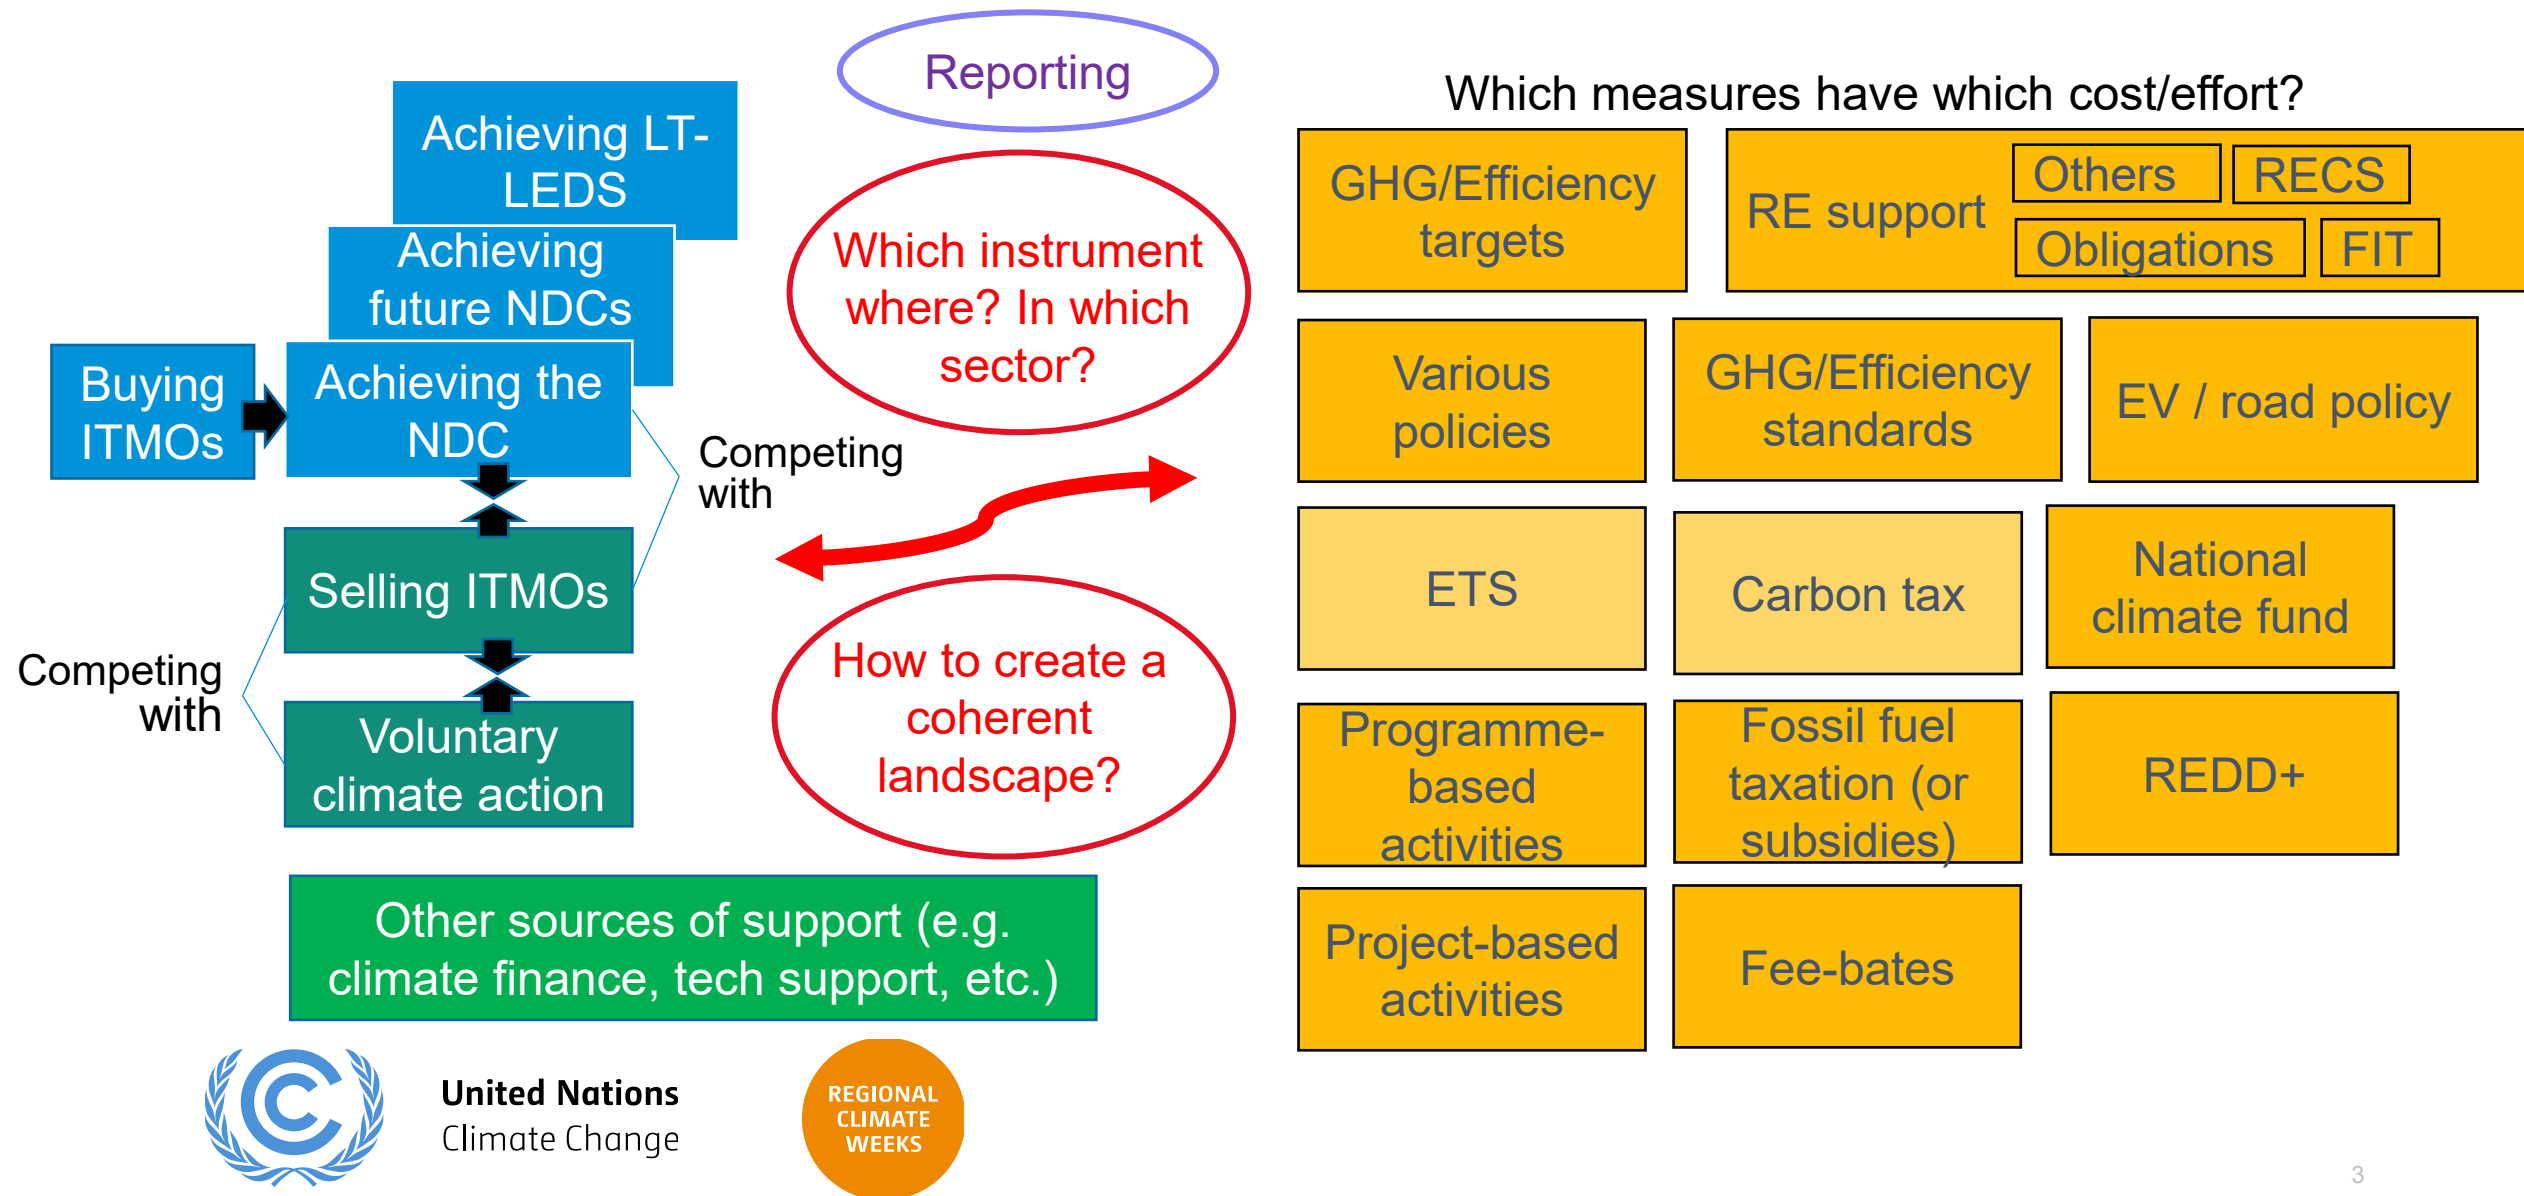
Reporting

Achieving LT-LEDS

Achieving future NDCs

Buying ITMOs

Achieving the NDC

Which instrument where? In which sector?

Competing with

Selling ITMOs

Competing with

Voluntary climate action

How to create a coherent landscape?

Other sources of support (e.g. climate finance, tech support, etc.)

Which measures have which cost/effort?

GHG/Efficiency targets

RE support

Others

RECS

Obligations

FIT

Various policies

GHG/Efficiency standards

EV / road policy

ETS

Carbon tax

National climate fund

Programme-based activities

Fossil fuel taxation (or subsidies)

REDD+

Project-based activities

Fee-bates

United Nations
Climate Change

REGIONAL CLIMATE WEEKS

3